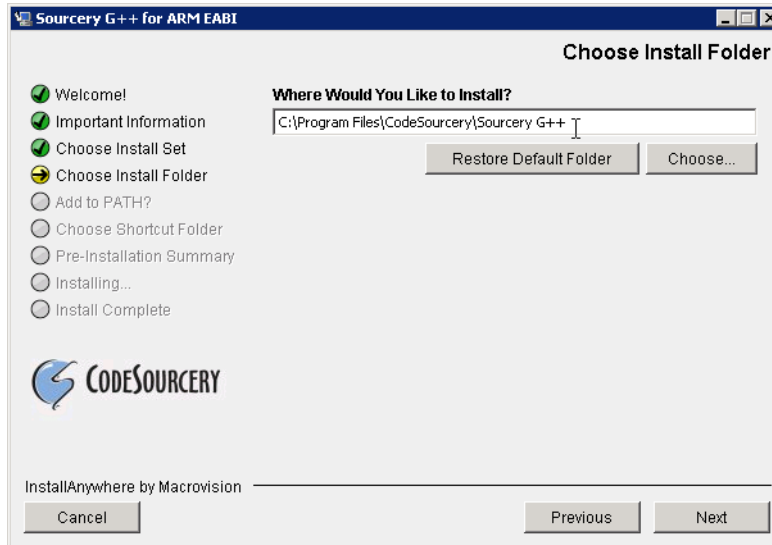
Sourcery G++ for ARM EABI

Choose Install Folder

Welcome!
Important Information
Choose Install Set
Choose Install Folder
Add to PATH?
Choose Shortcut Folder
Pre-Installation Summary
Installing...
Install Complete

Where Would You Like to Install?

C:\Program Files\CodeSourcery\Sourcery G++

Restore Default Folder

Choose...

CODESOURCERY

InstallAnywhere by Macrovision

Cancel

Previous

Next